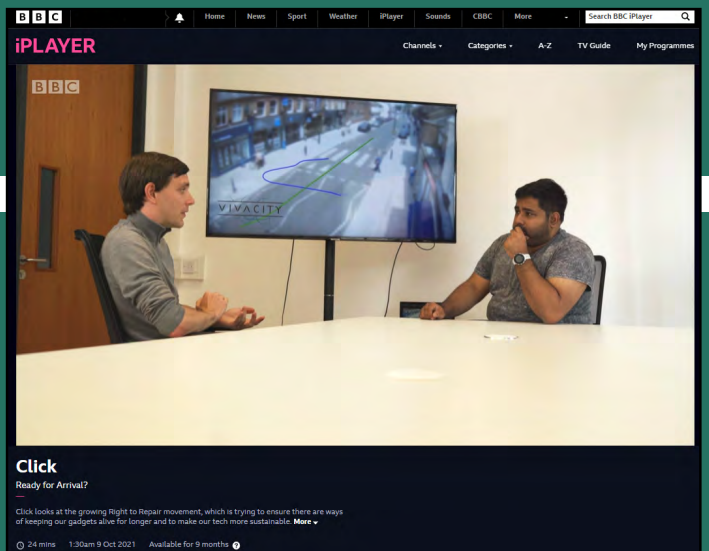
BBC Home News Sport Weather iPlayer Sounds CBBC More Search BBC iPlayer

iPLAYER Channels Categories A-Z TV Guide My Programmes

BBC

VIVACITY

Click

Ready for Arrival?

Click looks at the growing Right to Repair movement, which is trying to ensure there are ways of keeping our gadgets alive for longer and to make our tech more sustainable. More

24 mins 1:30am 9 Oct 2021 Available for 9 months